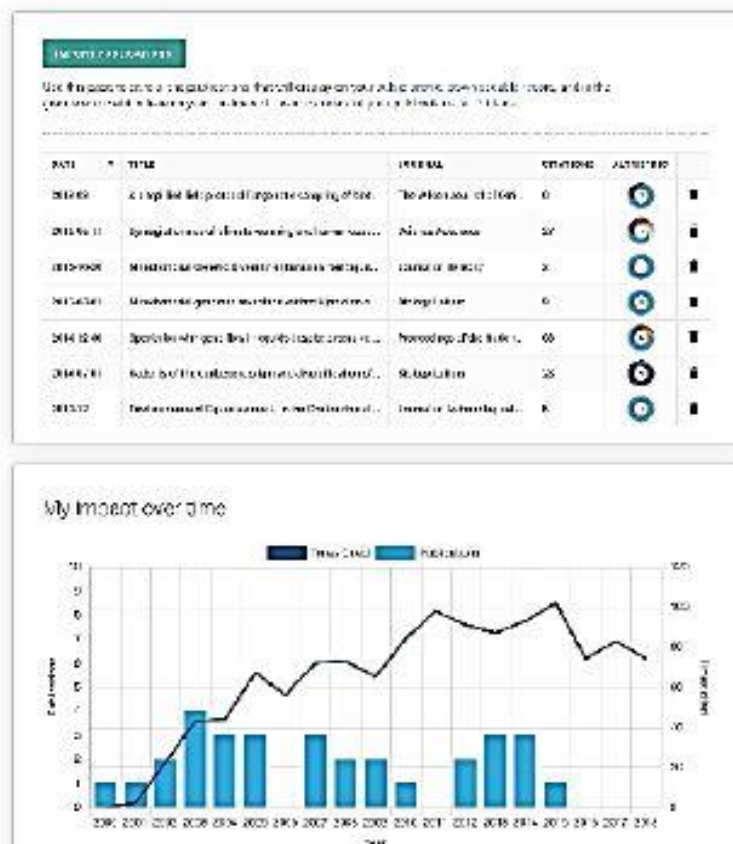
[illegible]

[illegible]

| DATE | TITLE | JOURNAL | CITATIONS | ALTMETRIC |
|---|---|---|---|---|
| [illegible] | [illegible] | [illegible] | 0 | |
| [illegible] | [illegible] | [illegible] | 37 | |
| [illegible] | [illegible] | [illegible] | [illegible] | |
| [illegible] | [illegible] | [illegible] | 6 | |
| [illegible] | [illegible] | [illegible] | 63 | |
| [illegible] | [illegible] | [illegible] | 25 | |
| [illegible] | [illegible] | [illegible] | 6 | |

My impact over time

Times Cited Publications

2000 2001 2002 2003 2004 2005 2006 2007 2008 2009 2010 2011 2012 2013 2014 2015 2016 2017 2018

Publications

Times Cited

Year